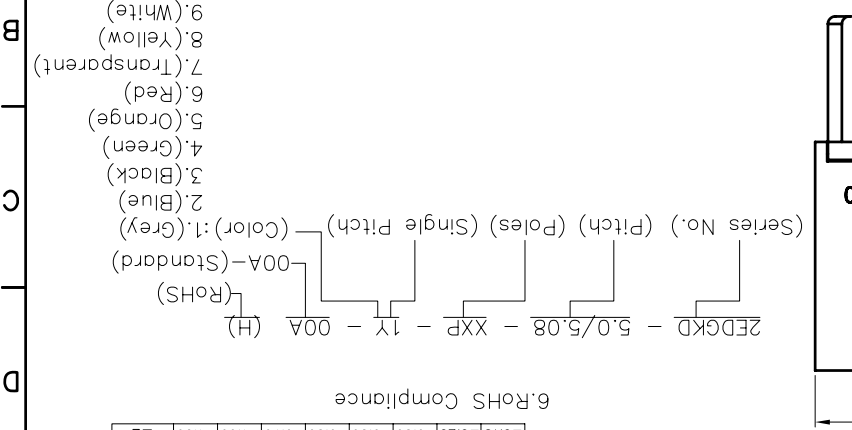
9.(White)
B
8.(Yellow)
7.(Transparent)
6.(Red)
5.(Orange)
4.(Green)
C
3.(Black)
2.(Blue)
(Color):1.(Grey)
(Series No.) (Pitch) (Poles) (Single Pitch)
00A-(Standard)
(RoHS)
2EDGKD - 5.0/5.08 - XXP - 1Y - 00A (H)
D
6.RoHS Compliance